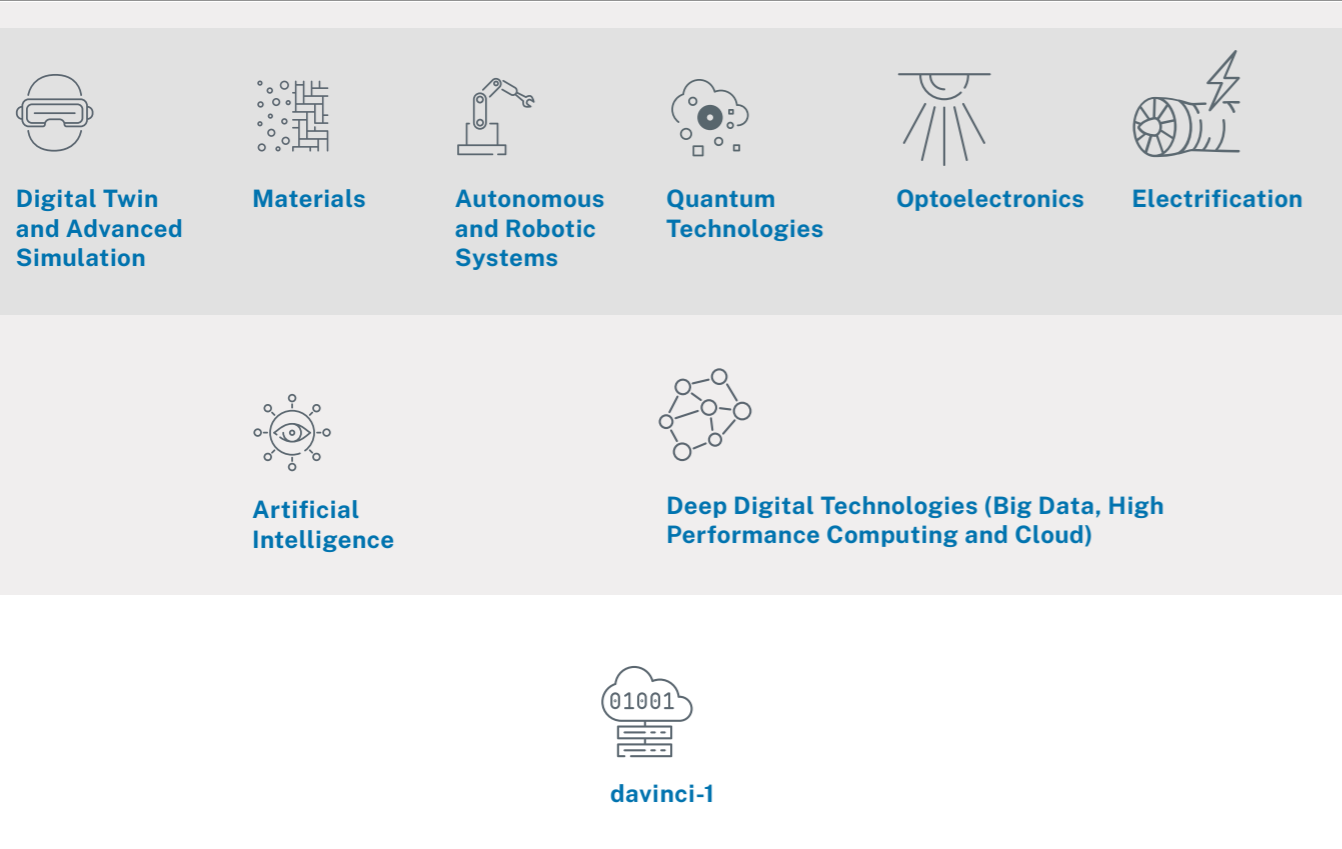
Digital Twin and Advanced Simulation

Materials

Autonomous and Robotic Systems

Quantum Technologies

Optoelectronics

Electrification

Artificial Intelligence

Deep Digital Technologies (Big Data, High Performance Computing and Cloud)

01001

davinci-1